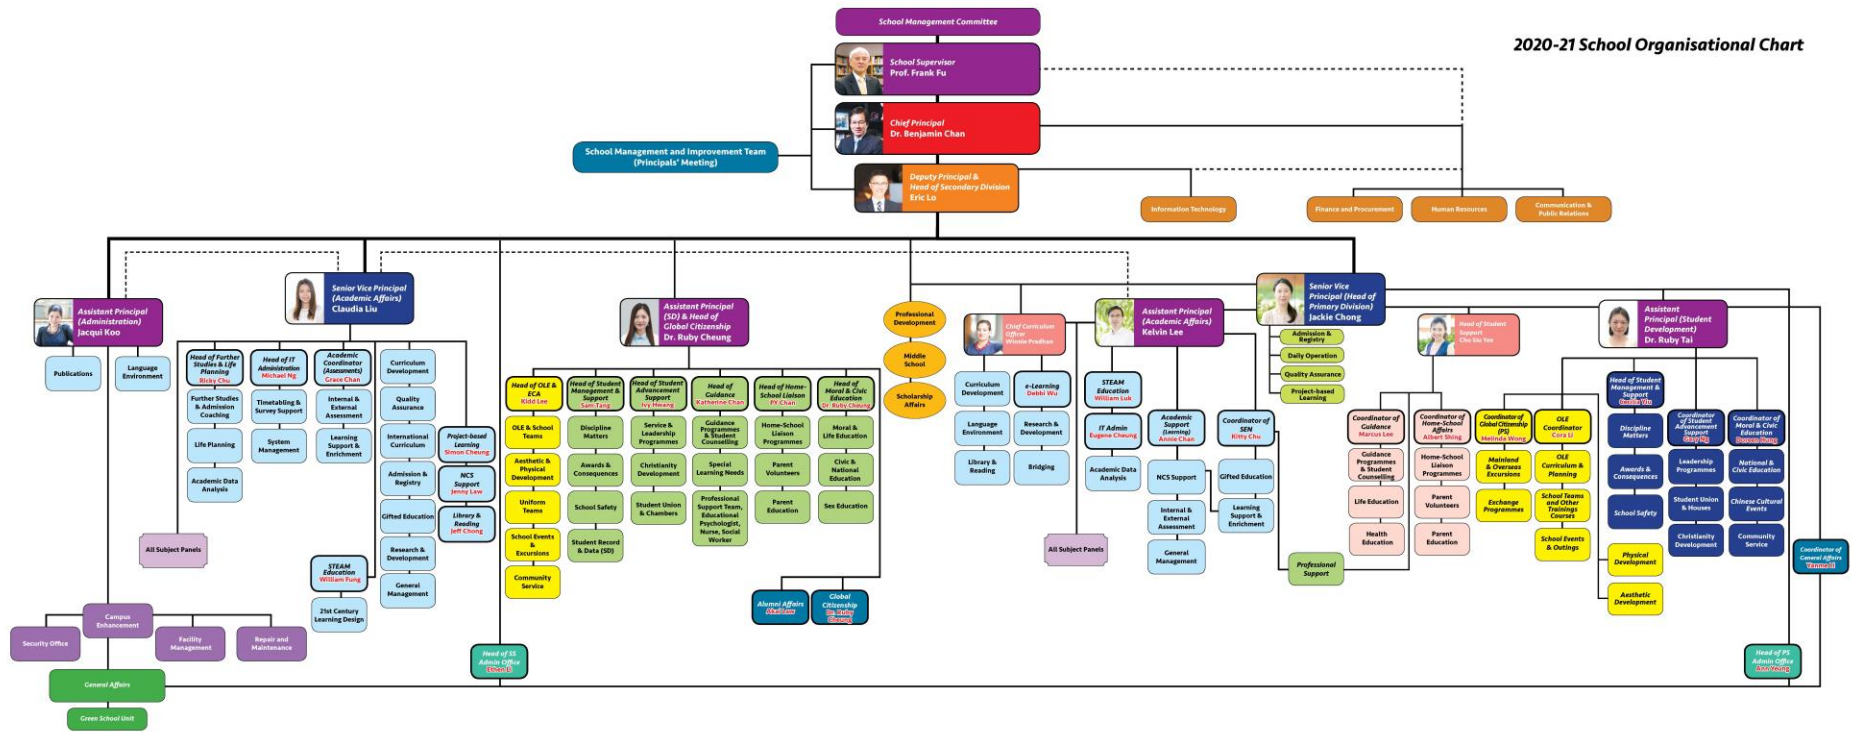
2020-21 School Organisational Chart

School Management Committee

School Supervisor
Prof. Frank Fu

Chief Principal
Dr. Benjamin Chan

School Management and Improvement Team
(Principals' Meeting)

Deputy Principal &
Head of Secondary Division
Eric Lo

Information Technology

Finance and Procurement

Human Resources

Communication &
Public Relations

Assistant Principal
(Administration)
Jacqui Koo

Publications

Language Environment

Senior Vice Principal
(Academic Affairs)
Claudia Liu

Head of Further Studies & Life Planning
Ricky Chu

Further Studies & Admission Coaching

Life Planning

Academic Data Analysis

Head of IT Administration
Michael Ng

Timetabling & Survey Support

System Management

Academic Coordinator (Assessments)
Grace Chan

Internal & External Assessment

Learning Support & Enrichment

Curriculum Development

Quality Assurance

International Curriculum

Admission & Registry

Gifted Education

Research & Development

General Management

Project-based Learning
Simon Cheung

NCS Support
Jenny Law

Library & Reading
Jeff Chong

All Subject Panels

STEAM Education
William Fung

21st Century Learning Design

Campus Enhancement

Security Office

Facility Management

Repair and Maintenance

General Affairs

Green School Unit

Head of SS Admin Office
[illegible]

Assistant Principal
(SD) & Head of Global Citizenship
Dr. Ruby Cheung

Head of OLE & ECA
Kidd Lee

OLE & School Teams

Aesthetic & Physical Development

Uniform Teams

School Events & Excursions

Community Service

Head of Student Management & Support
Sam Tang

Discipline Matters

Awards & Consequences

School Safety

Student Record & Data (SD)

Head of Student Advancement Support
Ivy Hwang

Service & Leadership Programmes

Christianity Development

Student Union & Chambers

Head of Guidance
Katherine Chan

Guidance Programmes & Student Counselling

Special Learning Needs

Professional Support Team, Educational Psychologist, Nurse, Social Worker

Head of Home-School Liaison
FY Chan

Home-School Liaison Programmes

Parent Volunteers

Parent Education

Head of Moral & Civic Education
Dr. Ruby Cheung

Moral & Life Education

Civic & National Education

Sex Education

Alumni Affairs
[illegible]

Global Citizenship
Dr. Ruby Cheung

Professional Development

Middle School

Scholarship Affairs

Chief Curriculum Officer
Winnie Pradhan

Curriculum Development

Language Environment

Library & Reading

e-Learning
Debbi Wu

Research & Development

Bridging

All Subject Panels

Assistant Principal
(Academic Affairs)
Kelvin Lee

STEAM Education
William Luk

IT Admin
Eugene Cheung

Academic Data Analysis

Academic Support (Learning)
Annie Chan

NCS Support

Internal & External Assessment

General Management

Coordinator of SEN
Kitty Chu

Gifted Education

Learning Support & Enrichment

Professional Support

Senior Vice Principal (Head of Primary Division)
Jackie Chong

Admission & Registry

Daily Operation

Quality Assurance

Project-based Learning

Head of Student Support
Cho Siu Yee

Coordinator of Guidance
Marcus Lee

Guidance Programmes & Student Counselling

Life Education

Health Education

Coordinator of Home-School Affairs
Albert Shing

Home-School Liaison Programmes

Parent Volunteers

Parent Education

Coordinator of Global Citizenship (PS)
Melinda Wong

Mainland & Overseas Excursions

Exchange Programmes

OLE Coordinator
Cora Li

OLE Curriculum & Planning

School Teams and Other Trainings Courses

School Events & Outings

Assistant Principal (Student Development)
Dr. Ruby Tai

Head of Student Management & Support
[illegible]

Discipline Matters

Awards & Consequences

School Safety

Physical Development

Aesthetic Development

Coordinator of Student Advancement Support
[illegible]

Leadership Programmes

Student Union & Houses

Christianity Development

Coordinator of Moral & Civic Education
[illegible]

National & Civic Education

Chinese Cultural Events

Community Service

Coordinator of General Affairs
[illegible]

Head of PS Admin Office
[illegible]